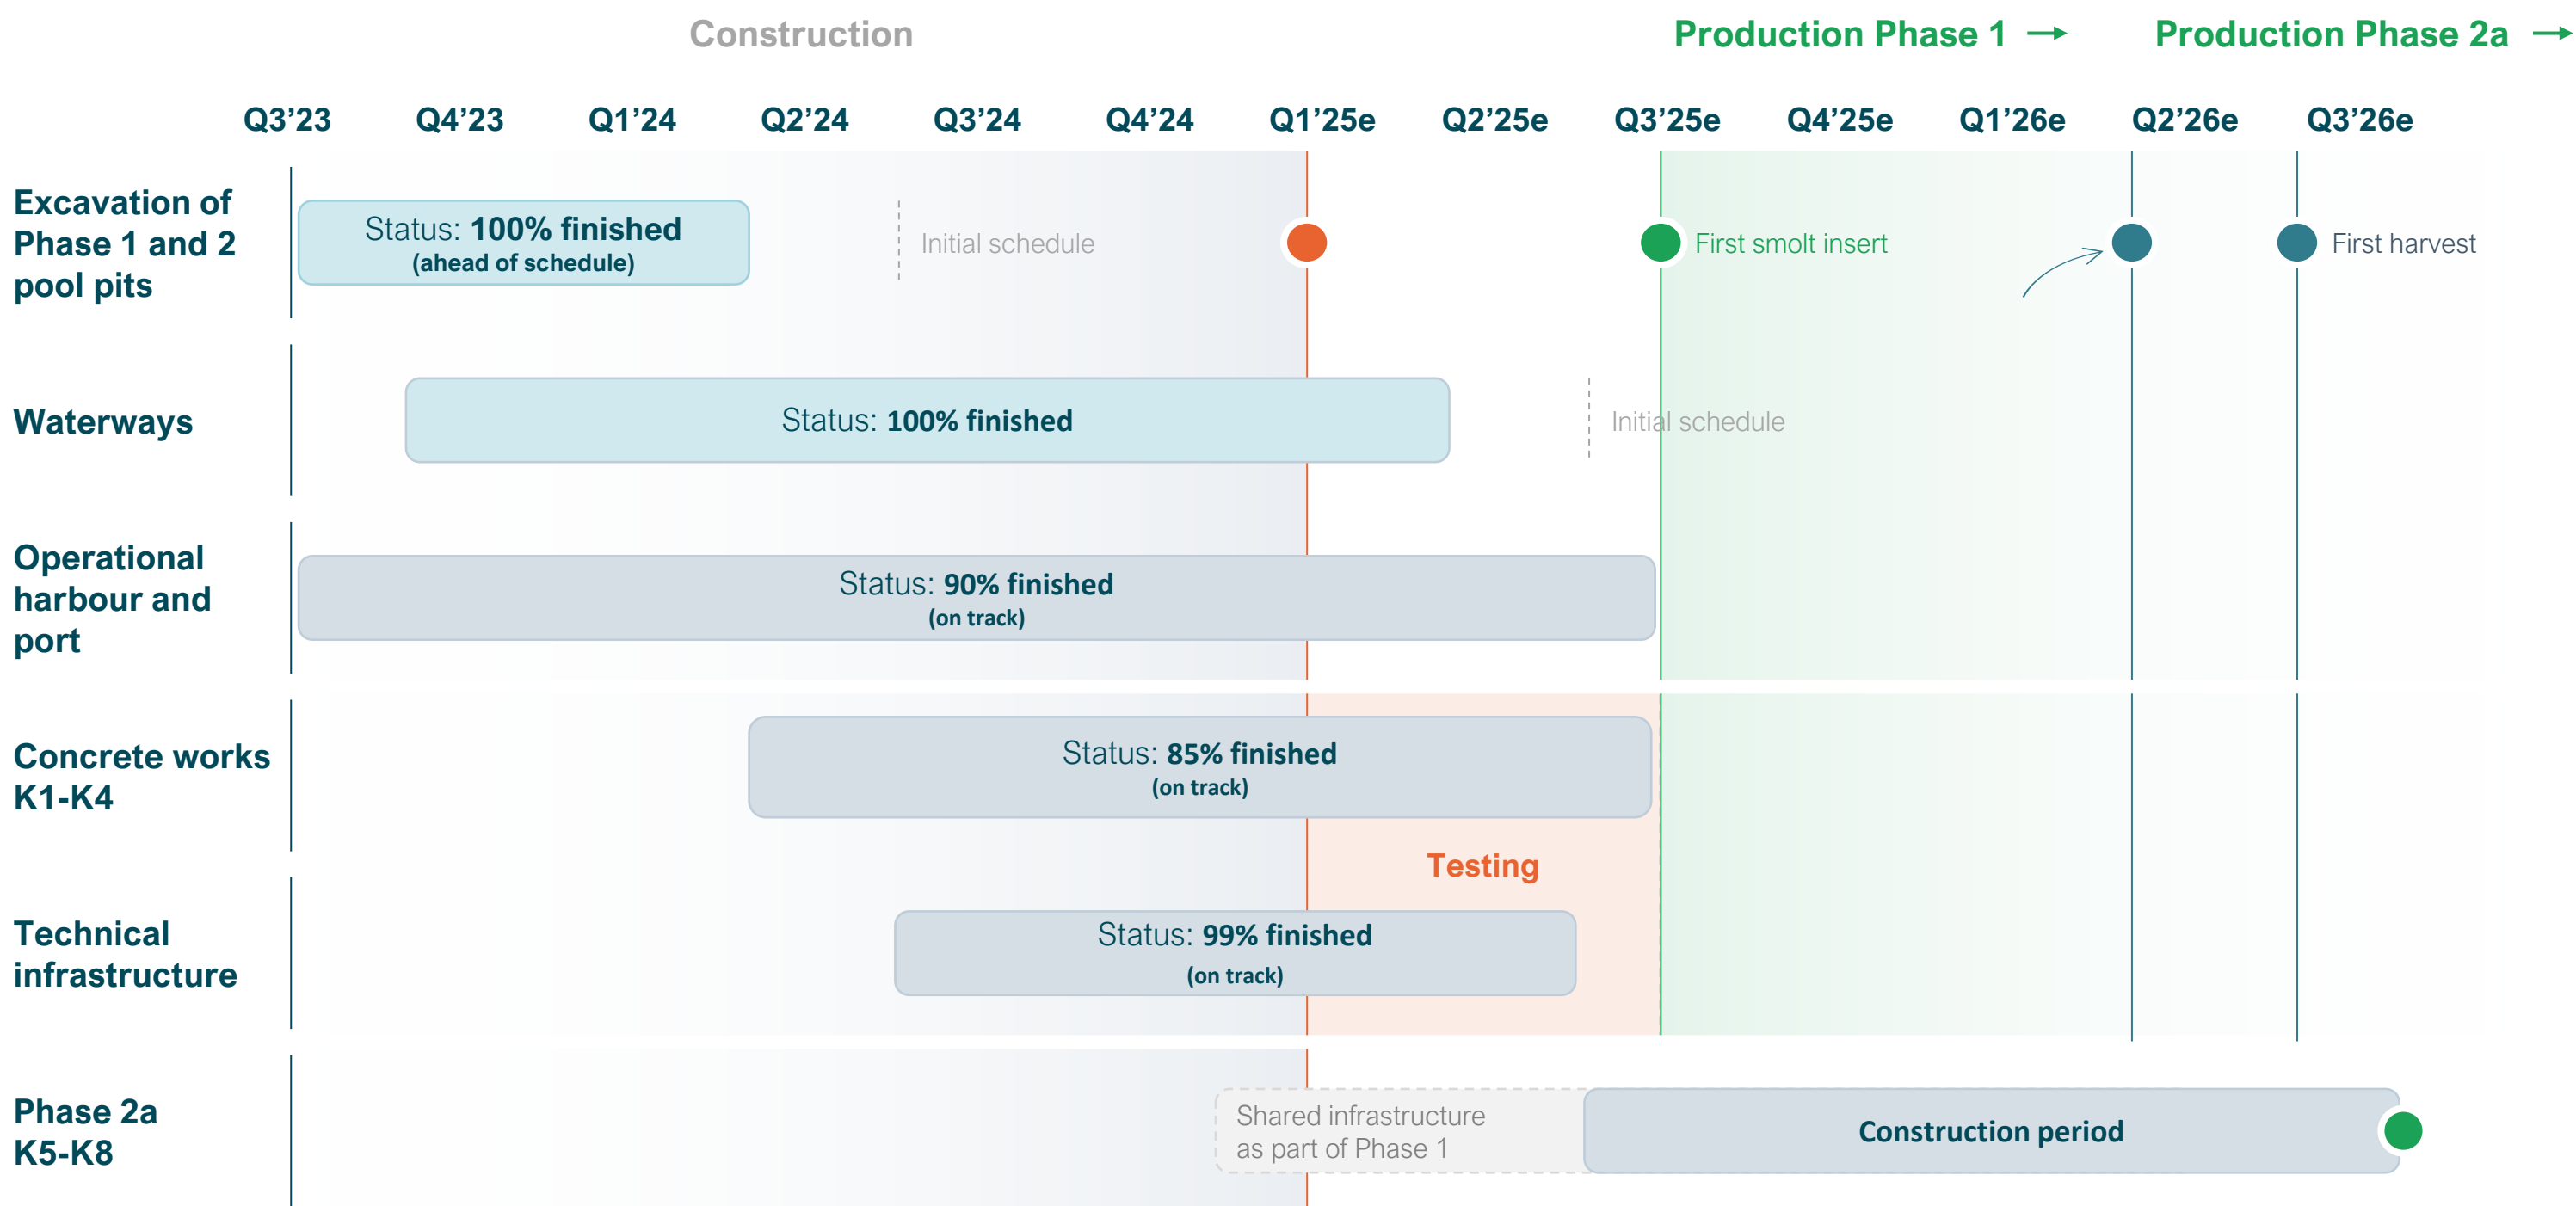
Construction

Production Phase 1 →

Production Phase 2a →

| Q3’23 | Q4’23 | Q1’24 | Q2’24 | Q3’24 | Q4’24 | Q1’25e | Q2’25e | Q3’25e | Q4’25e | Q1’26e | Q2’26e | Q3’26e |
|---|---|---|---|---|---|---|---|---|---|---|---|---|

Excavation of Phase 1 and 2 pool pits

Status: 100% finished (ahead of schedule)

Initial schedule

First smolt insert

First harvest

Waterways

Status: 100% finished

Initial schedule

Operational harbour and port

Status: 90% finished (on track)

Concrete works K1-K4

Status: 85% finished (on track)

Testing

Technical infrastructure

Status: 99% finished (on track)

Phase 2a K5-K8

Shared infrastructure as part of Phase 1

Construction period